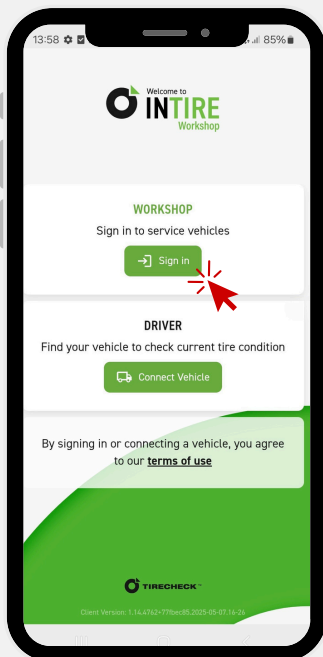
13:58 85%

Welcome to
INTIRE
Workshop

WORKSHOP
Sign in to service vehicles
Sign in

DRIVER
Find your vehicle to check current tire condition
Connect Vehicle

By signing in or connecting a vehicle, you agree to our terms of use

TIRECHECK

Client Version: 1.14.4762+77bec85.2025-05-07.16-26